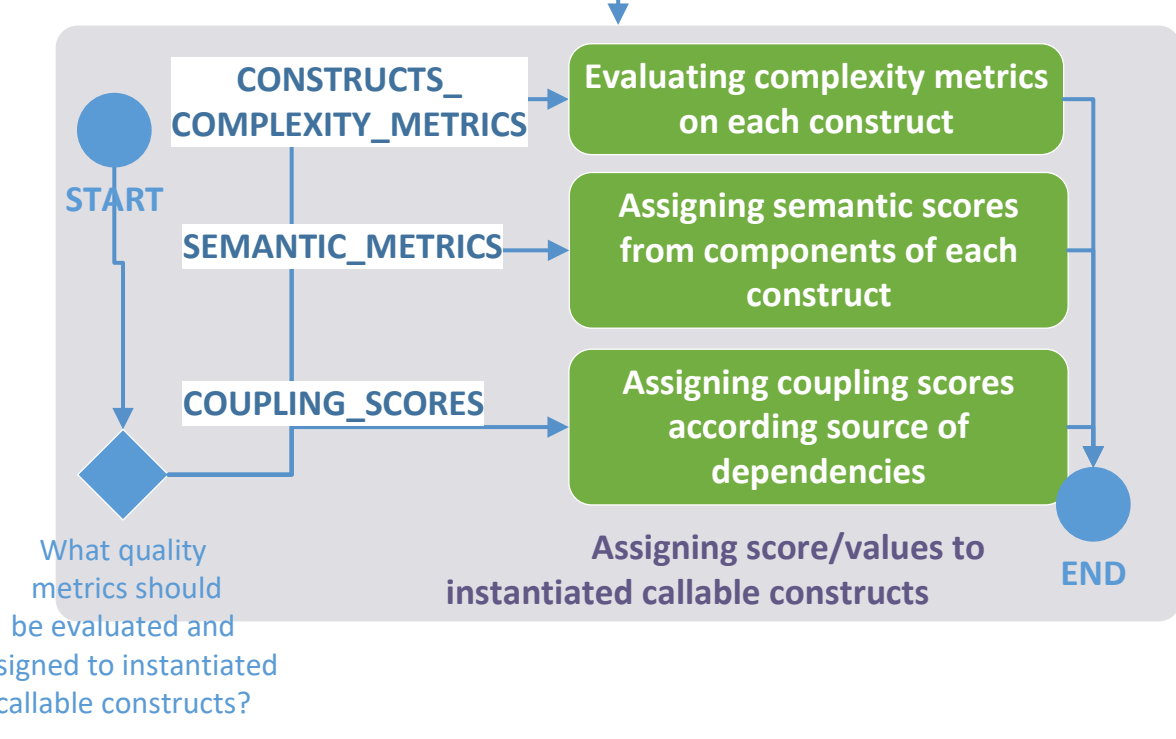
START

CONSTRUCTS_ COMPLEXITY_METRICS

Evaluating complexity metrics on each construct

SEMANTIC_METRICS

Assigning semantic scores from components of each construct

COUPLING_SCORES

Assigning coupling scores according source of dependencies

What quality metrics should be evaluated and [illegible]signed to instantiated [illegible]callable constructs?

Assigning score/values to instantiated callable constructs

END